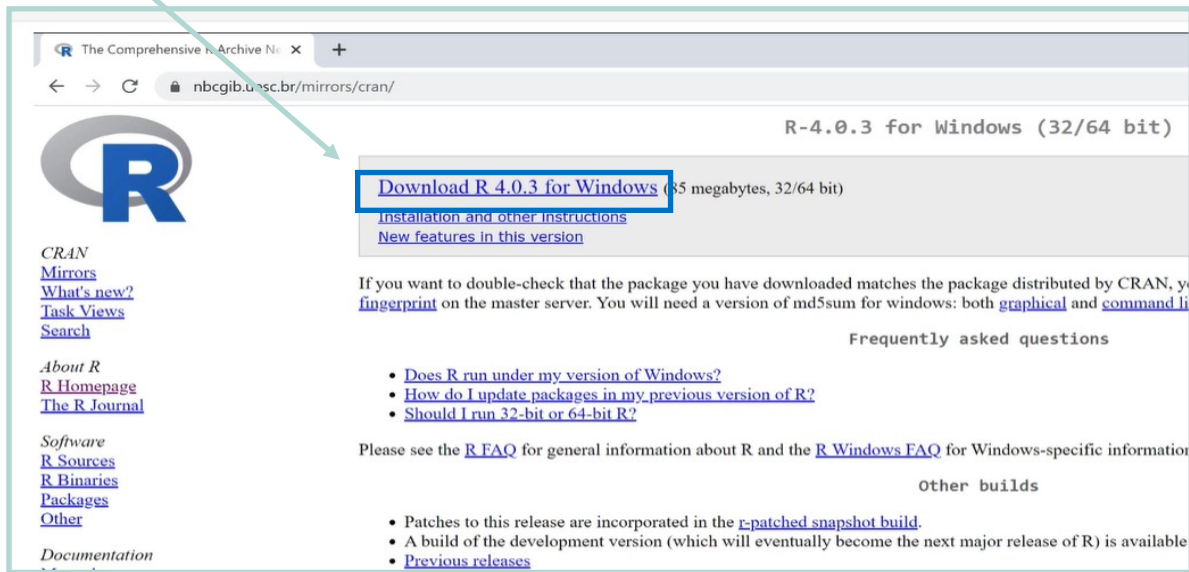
The Comprehensive R Archive N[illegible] ✕ +

← → C nbcgib.u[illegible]sc.br/mirrors/cran/

R

CRAN
Mirrors
What's new?
Task Views
Search

About R
R Homepage
The R Journal

Software
R Sources
R Binaries
Packages
Other

Documentation

R-4.0.3 for Windows (32/64 bit)

Download R 4.0.3 for Windows ([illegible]5 megabytes, 32/64 bit)
Installation and other instructions
New features in this version

If you want to double-check that the package you have downloaded matches the package distributed by CRAN, y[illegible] fingerprint on the master server. You will need a version of md5sum for windows: both graphical and command li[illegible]

Frequently asked questions

• Does R run under my version of Windows?
• How do I update packages in my previous version of R?
• Should I run 32-bit or 64-bit R?

Please see the R FAQ for general information about R and the R Windows FAQ for Windows-specific informatio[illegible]

Other builds

• Patches to this release are incorporated in the r-patched snapshot build.
• A build of the development version (which will eventually become the next major release of R) is available
• Previous releases